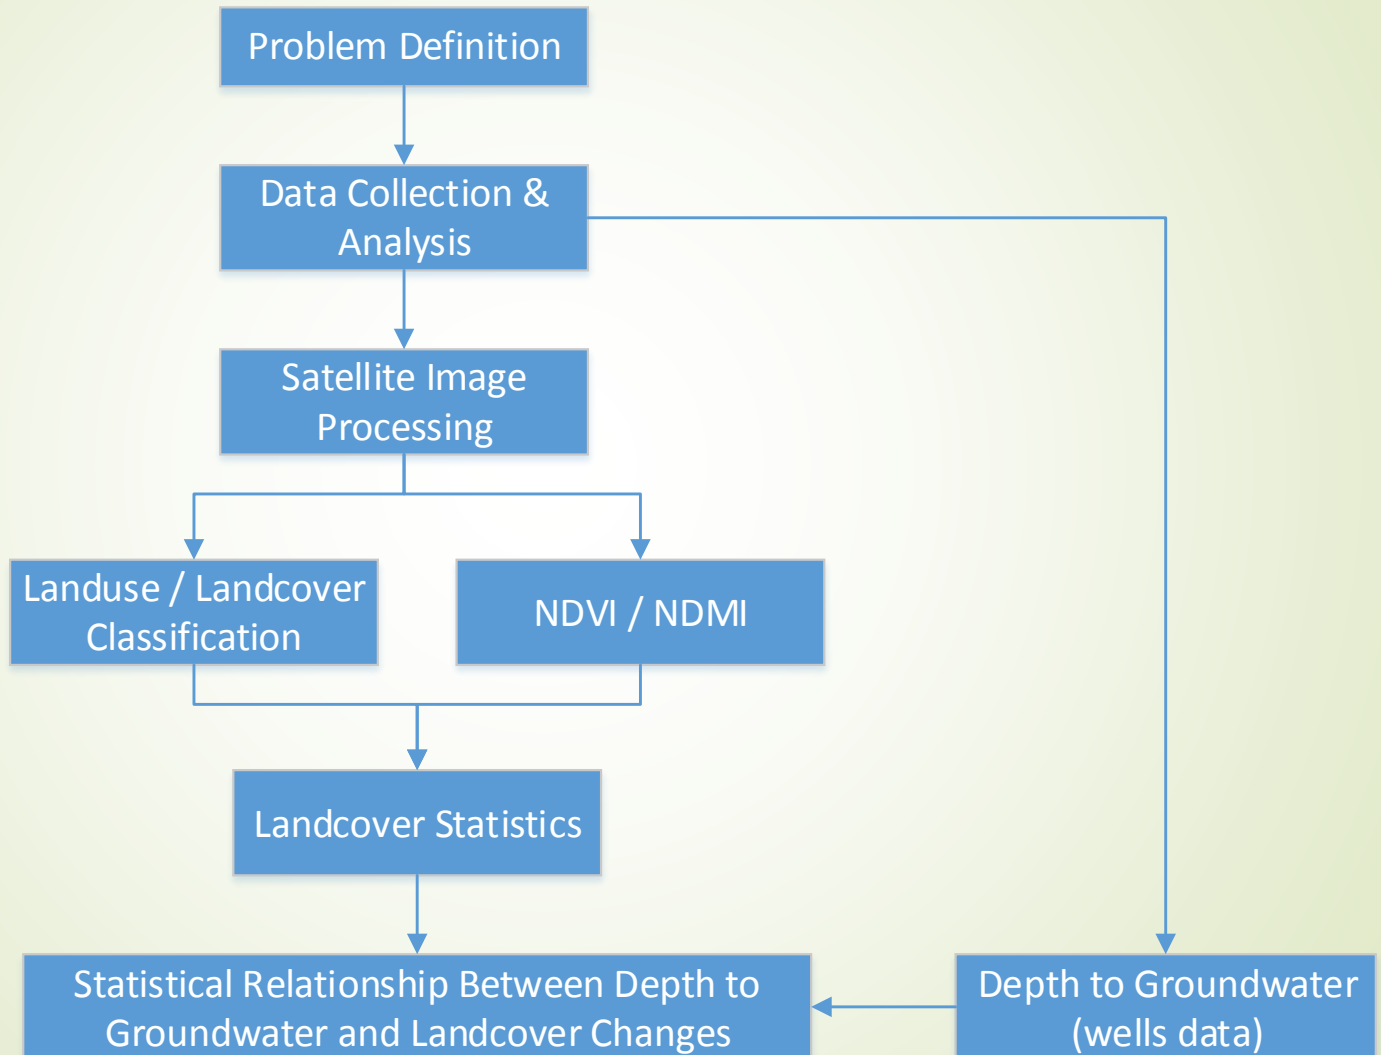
Problem Definition

Data Collection & Analysis

Satellite Image Processing

Landuse / Landcover Classification

NDVI / NDMI

Landcover Statistics

Statistical Relationship Between Depth to Groundwater and Landcover Changes

Depth to Groundwater (wells data)